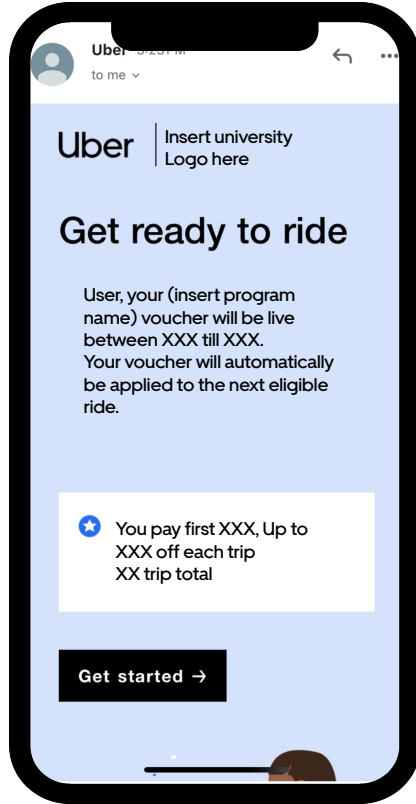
Uber 3:23 PM
to me

Uber | Insert university Logo here

Get ready to ride

User, your (insert program name) voucher will be live between XXX till XXX.
Your voucher will automatically be applied to the next eligible ride.

You pay first XXX, Up to XXX off each trip
XX trip total

Get started →